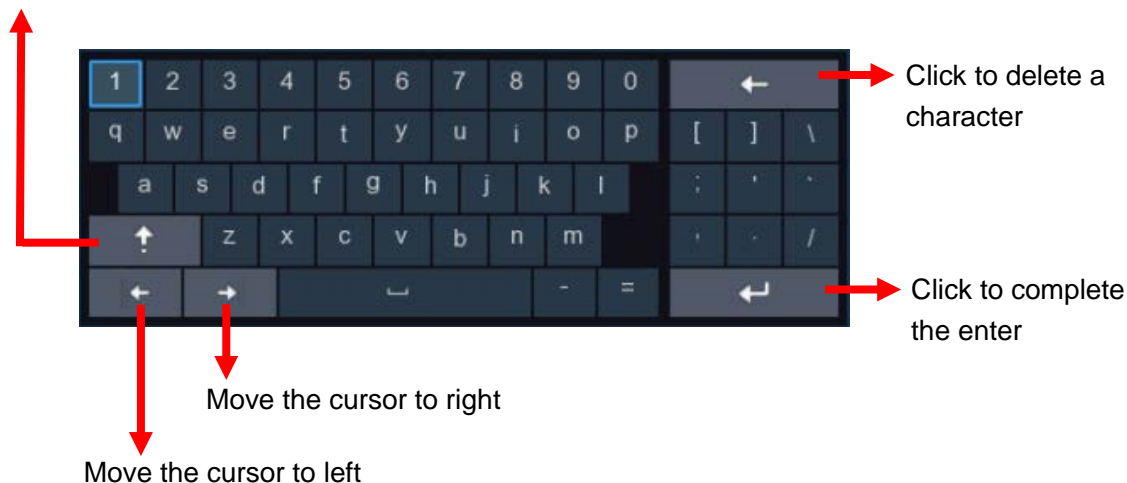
1 2 3 4 5 6 7 8 9 0
q w e r t y u i o p
a s d f g h j k l
z x c v b n m
[ ] \
; ' `
, . /
- =

Click to delete a character

Click to complete the enter

Move the cursor to right

Move the cursor to left